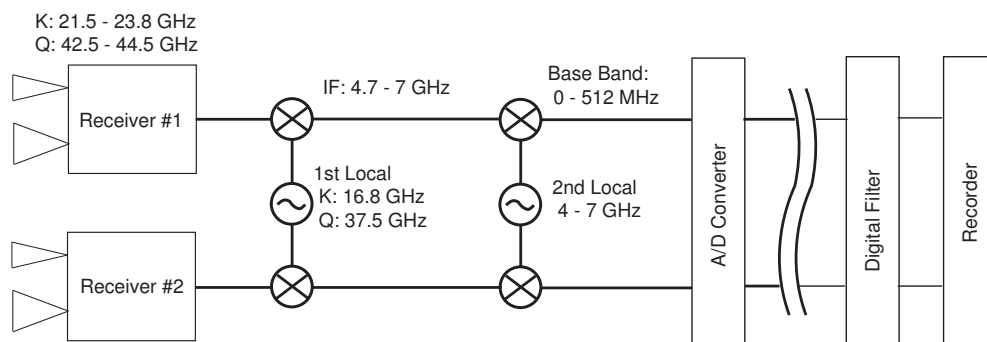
K: 21.5 - 23.8 GHz
Q: 42.5 - 44.5 GHz

Receiver #1

IF: 4.7 - 7 GHz

Base Band:
0 - 512 MHz

1st Local
K: 16.8 GHz
Q: 37.5 GHz

2nd Local
4 - 7 GHz

A/D Converter

Digital Filter

Recorder

Receiver #2